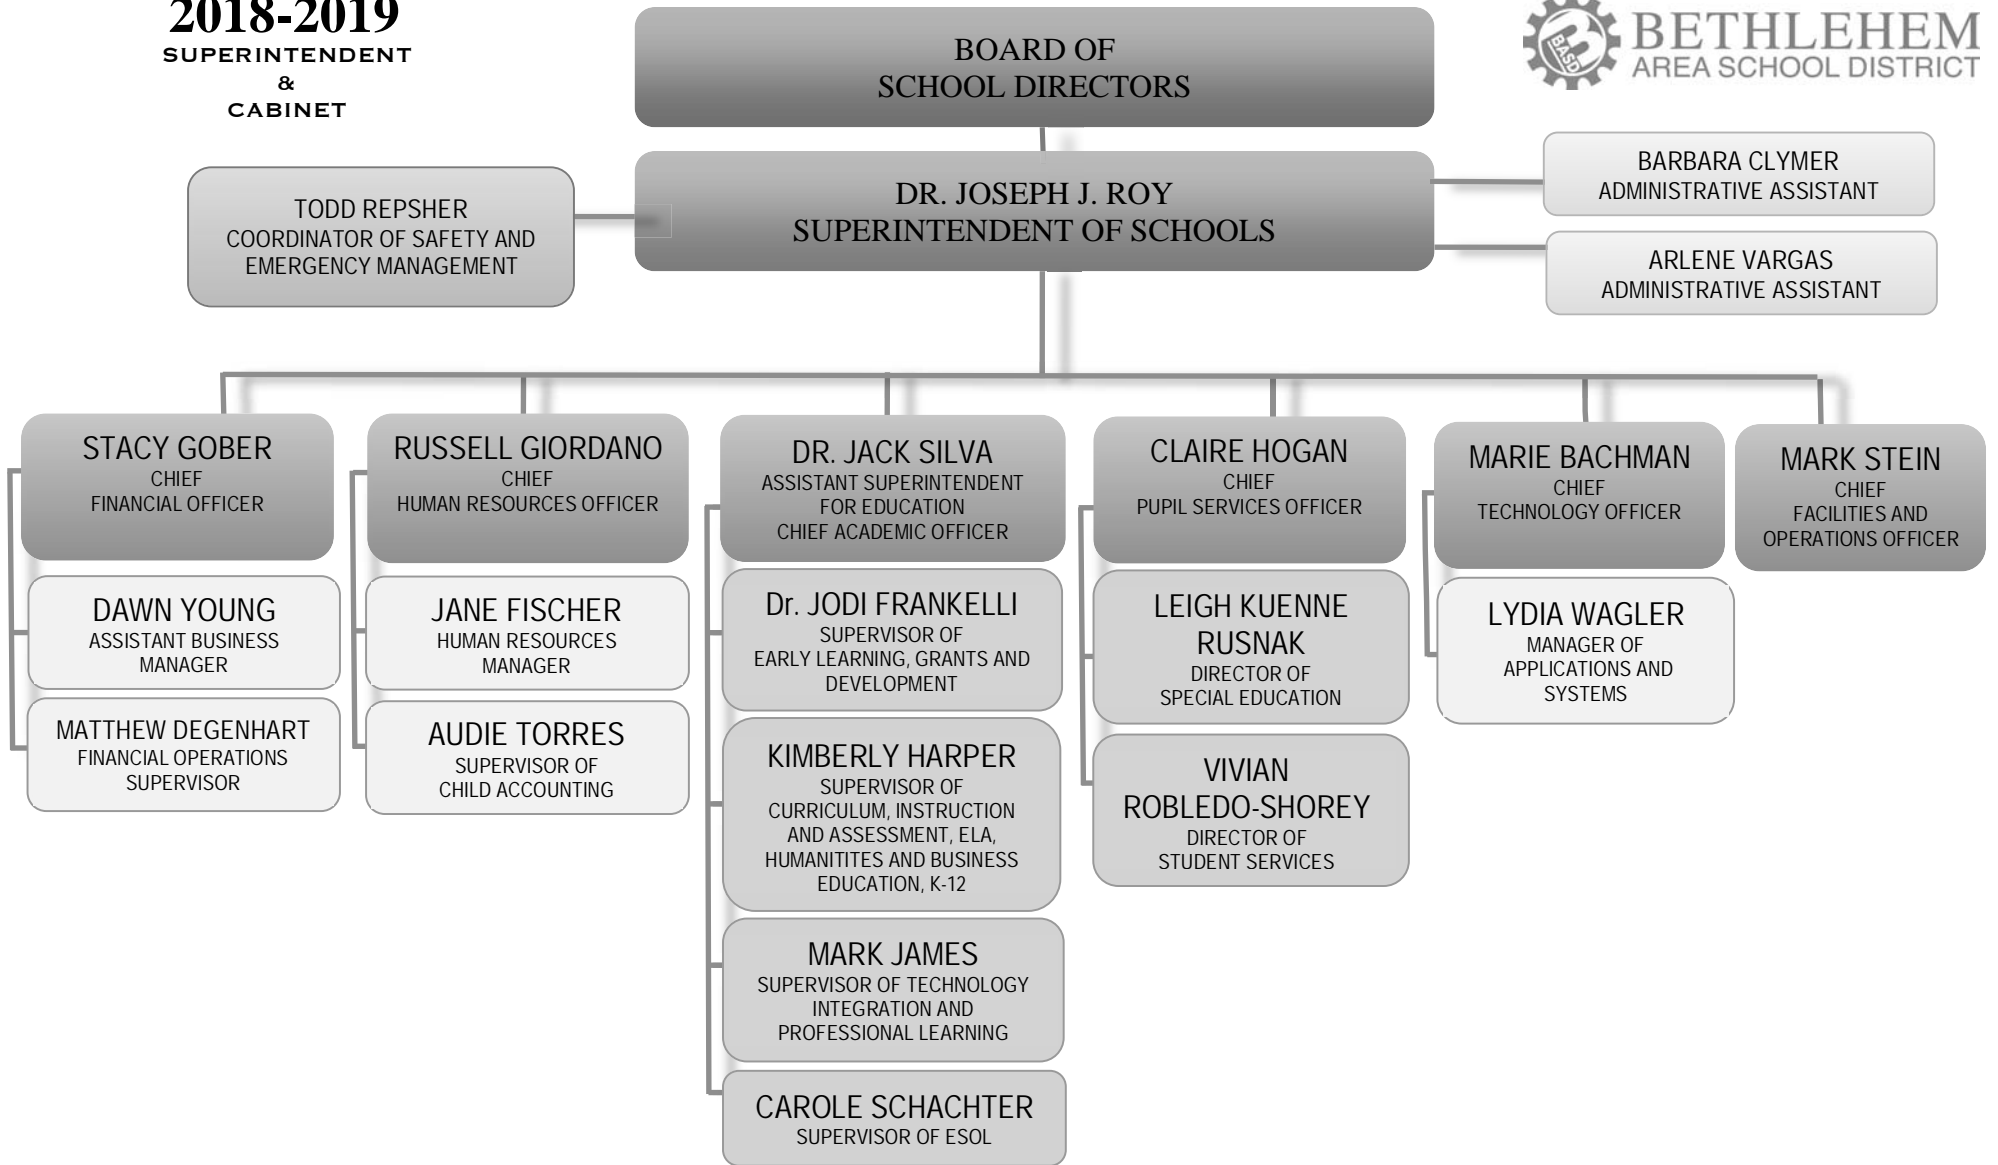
2018-2019
SUPERINTENDENT
&
CABINET

BOARD OF
SCHOOL DIRECTORS

BASD BETHLEHEM
AREA SCHOOL DISTRICT

TODD REPSHER
COORDINATOR OF SAFETY AND EMERGENCY MANAGEMENT

DR. JOSEPH J. ROY
SUPERINTENDENT OF SCHOOLS

BARBARA CLYMER
ADMINISTRATIVE ASSISTANT

ARLENE VARGAS
ADMINISTRATIVE ASSISTANT

STACY GOBER
CHIEF
FINANCIAL OFFICER

DAWN YOUNG
ASSISTANT BUSINESS MANAGER

MATTHEW DEGENHART
FINANCIAL OPERATIONS SUPERVISOR

RUSSELL GIORDANO
CHIEF
HUMAN RESOURCES OFFICER

JANE FISCHER
HUMAN RESOURCES MANAGER

AUDIE TORRES
SUPERVISOR OF
CHILD ACCOUNTING

DR. JACK SILVA
ASSISTANT SUPERINTENDENT FOR EDUCATION
CHIEF ACADEMIC OFFICER

Dr. JODI FRANKELLI
SUPERVISOR OF
EARLY LEARNING, GRANTS AND DEVELOPMENT

KIMBERLY HARPER
SUPERVISOR OF
CURRICULUM, INSTRUCTION AND ASSESSMENT, ELA, HUMANITITES AND BUSINESS EDUCATION, K-12

MARK JAMES
SUPERVISOR OF TECHNOLOGY INTEGRATION AND PROFESSIONAL LEARNING

CAROLE SCHACHTER
SUPERVISOR OF ESOL

CLAIRE HOGAN
CHIEF
PUPIL SERVICES OFFICER

LEIGH KUENNE RUSNAK
DIRECTOR OF
SPECIAL EDUCATION

VIVIAN ROBLEDO-SHOREY
DIRECTOR OF
STUDENT SERVICES

MARIE BACHMAN
CHIEF
TECHNOLOGY OFFICER

LYDIA WAGLER
MANAGER OF
APPLICATIONS AND SYSTEMS

MARK STEIN
CHIEF
FACILITIES AND OPERATIONS OFFICER